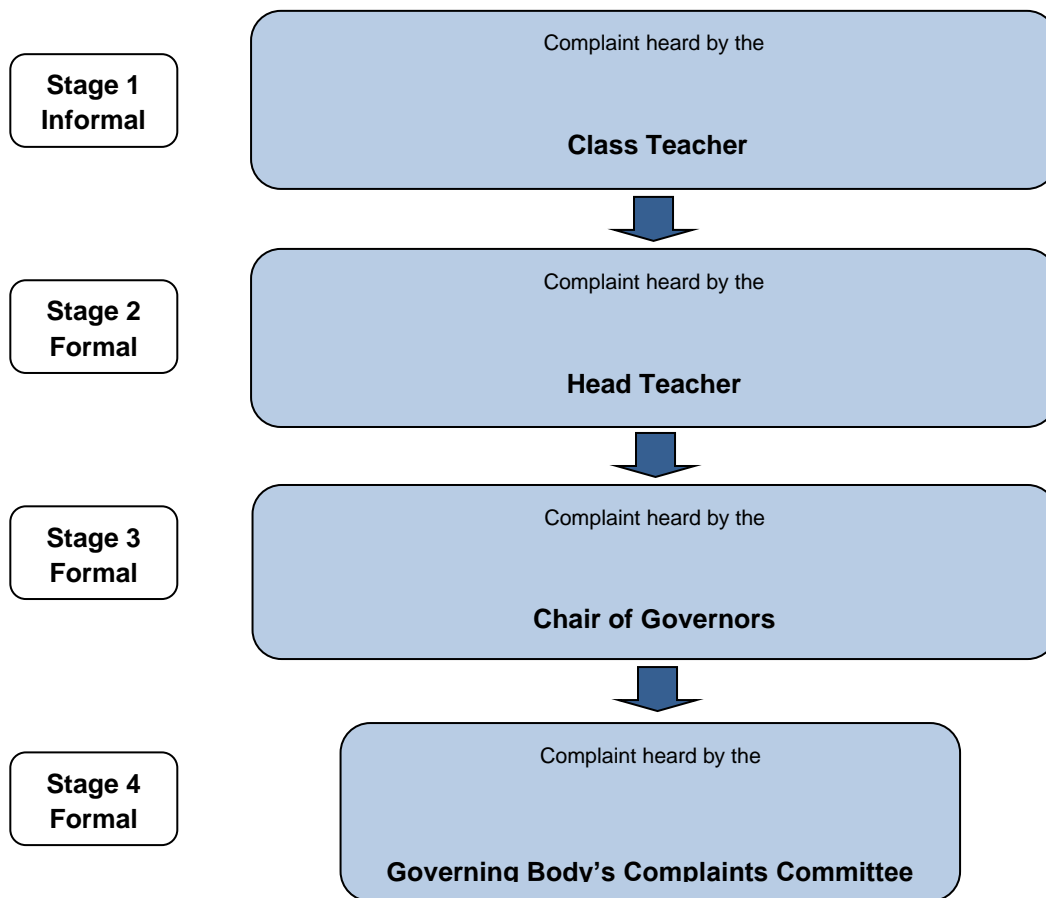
Stage 1
Informal

Complaint heard by the

Class Teacher

Stage 2
Formal

Complaint heard by the

Head Teacher

Stage 3
Formal

Complaint heard by the

Chair of Governors

Stage 4
Formal

Complaint heard by the

Governing Body's Complaints Committee